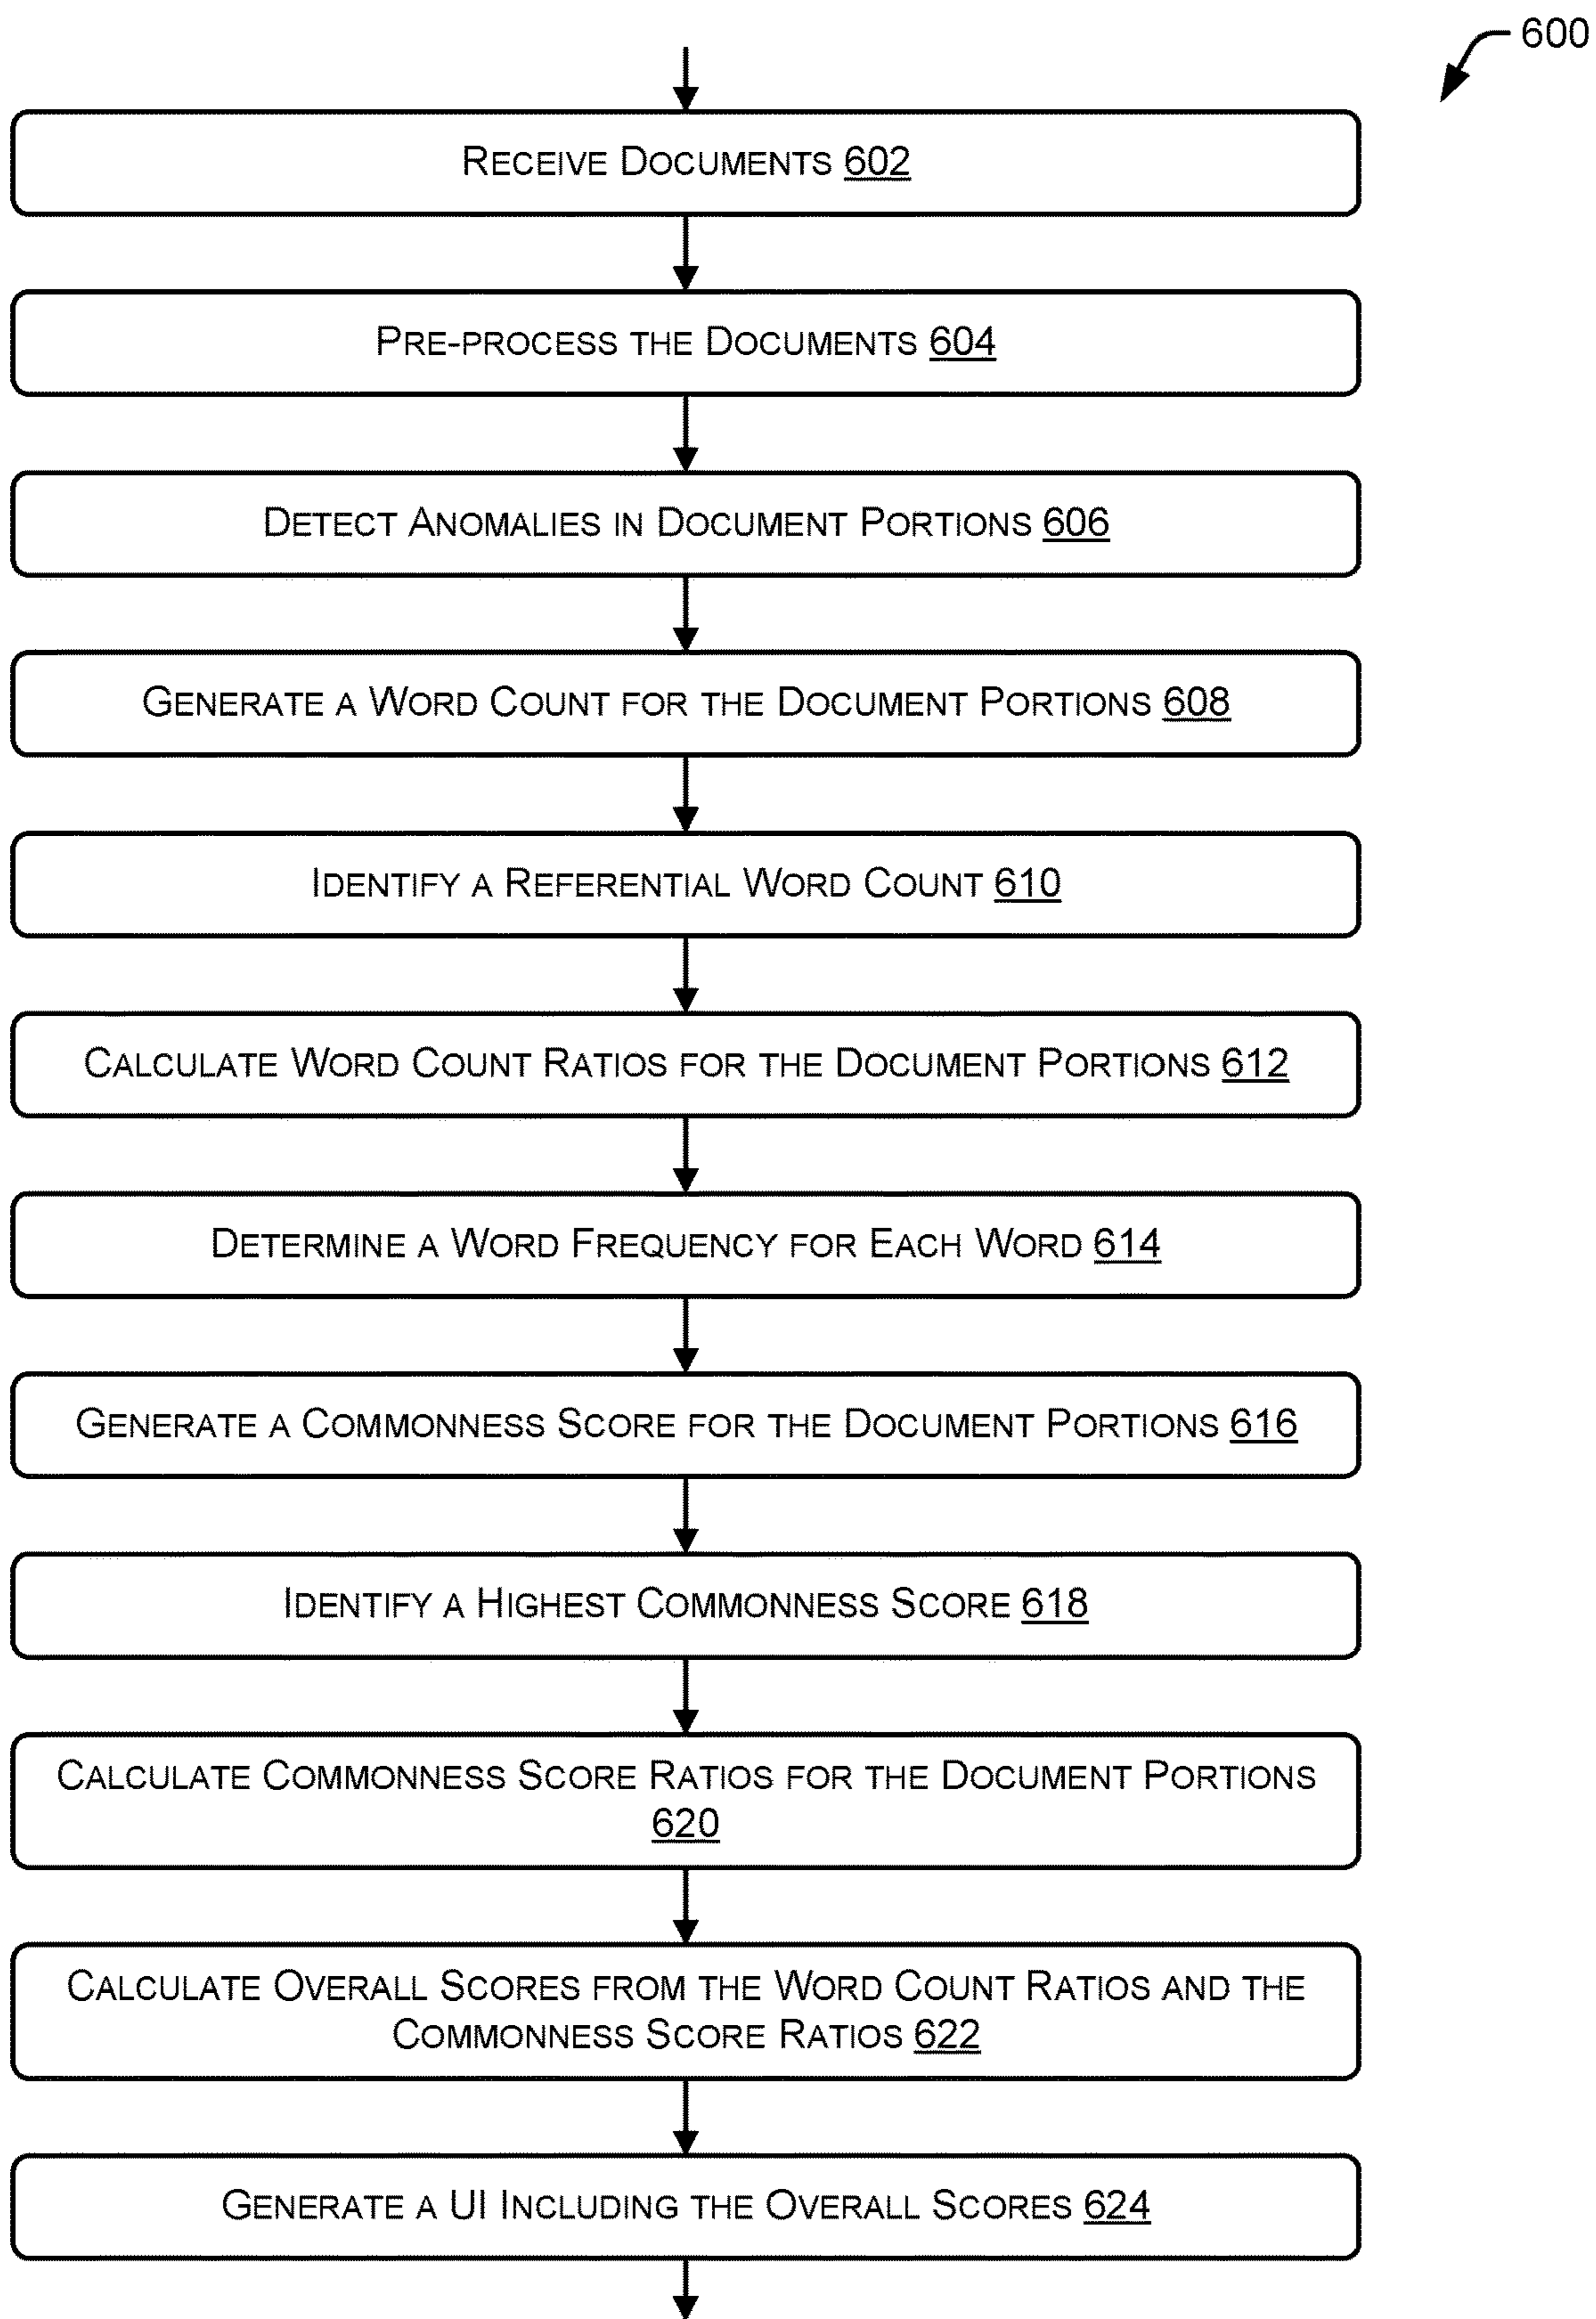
600

Receive Documents 602

Pre-process the Documents 604

Detect Anomalies in Document Portions 606

Generate a Word Count for the Document Portions 608

Identify a Referential Word Count 610

Calculate Word Count Ratios for the Document Portions 612

Determine a Word Frequency for Each Word 614

Generate a Commonness Score for the Document Portions 616

Identify a Highest Commonness Score 618

Calculate Commonness Score Ratios for the Document Portions 620

Calculate Overall Scores from the Word Count Ratios and the Commonness Score Ratios 622

Generate a UI Including the Overall Scores 624